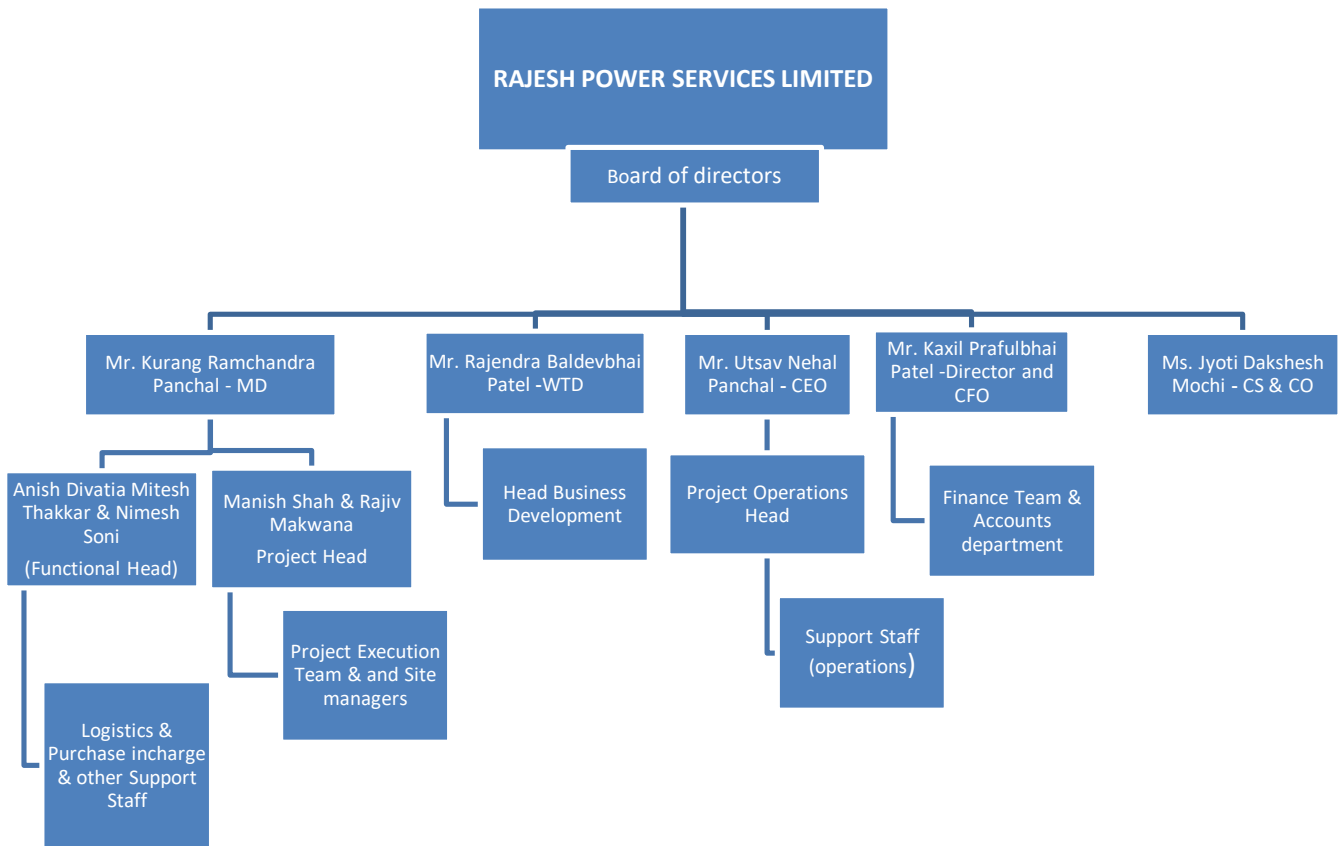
RAJESH POWER SERVICES LIMITED

Board of directors

Mr. Kurang Ramchandra Panchal - MD

Mr. Rajendra Baldevbhai Patel -WTD

Mr. Utsav Nehal Panchal - CEO

Mr. Kaxil Prafulbhai Patel -Director and CFO

Ms. Jyoti Dakshesh Mochi - CS & CO

Anish Divatia Mitesh Thakkar & Nimesh Soni

(Functional Head)

Manish Shah & Rajiv Makwana

Project Head

Head Business Development

Project Operations Head

Finance Team & Accounts department

Project Execution Team & and Site managers

Support Staff (operations)

Logistics & Purchase incharge & other Support Staff